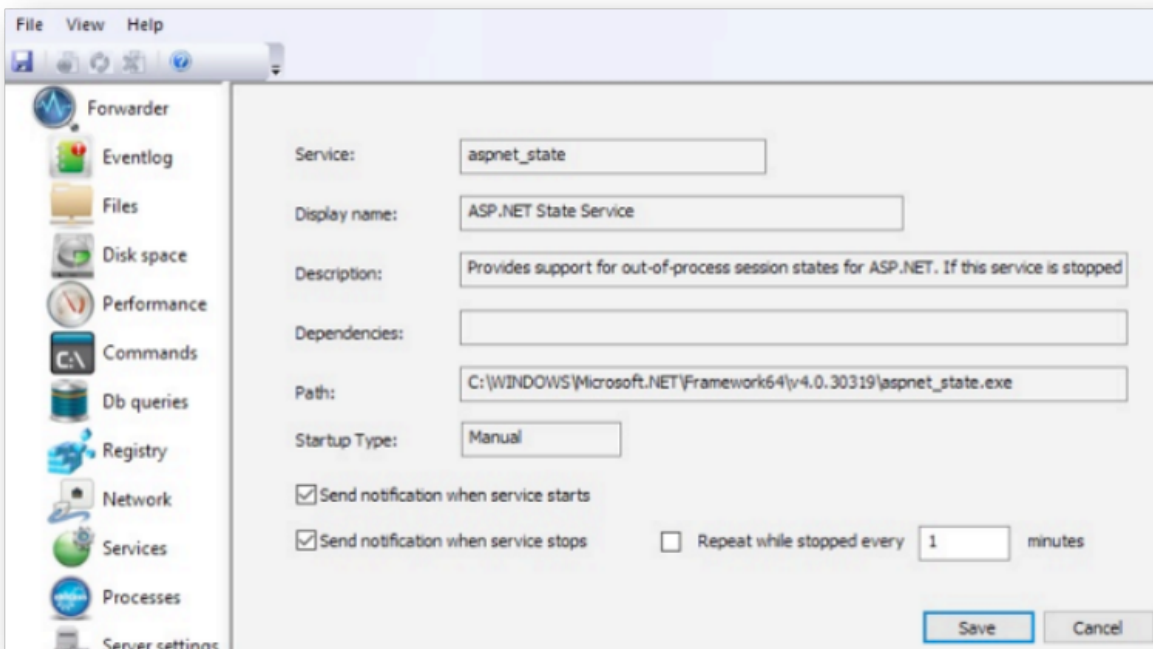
File View Help

Forwarder
Eventlog
Files
Disk space
Performance
C:\ Commands
Db queries
Registry
Network
Services
Processes
Server settings

Service: aspnet_state

Display name: ASP.NET State Service

Description: Provides support for out-of-process session states for ASP.NET. If this service is stopped

Dependencies:

Path: C:\WINDOWS\Microsoft.NET\Framework64\v4.0.30319\aspnet_state.exe

Startup Type: Manual

☑ Send notification when service starts

☑ Send notification when service stops ☐ Repeat while stopped every 1 minutes

Save Cancel